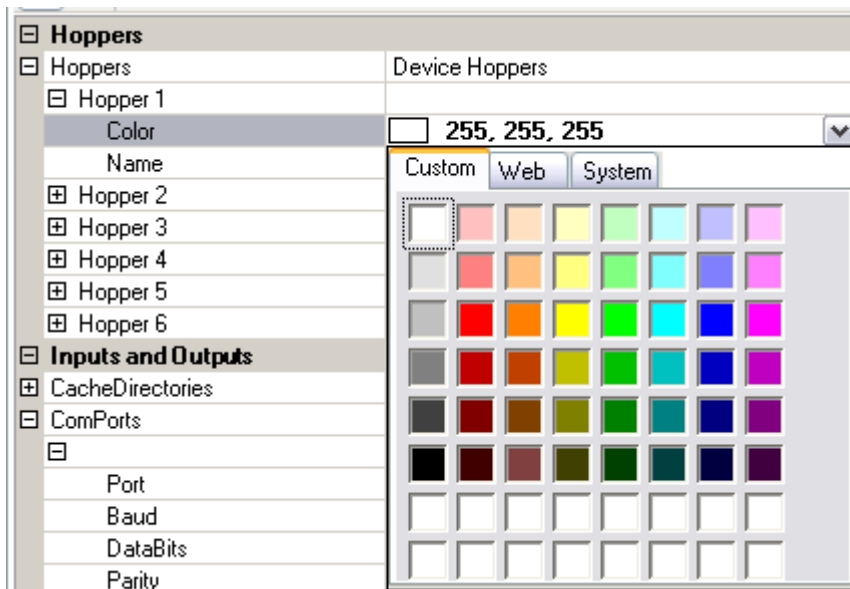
⊟ Hoppers
⊟ Hoppers | Device Hoppers
⊟ Hopper 1
Color | 255, 255, 255
Name
⊞ Hopper 2
⊞ Hopper 3
⊞ Hopper 4
⊞ Hopper 5
⊞ Hopper 6
⊟ Inputs and Outputs
⊞ CacheDirectories
⊟ ComPorts
⊟
Port
Baud
DataBits
Parity

Custom | Web | System